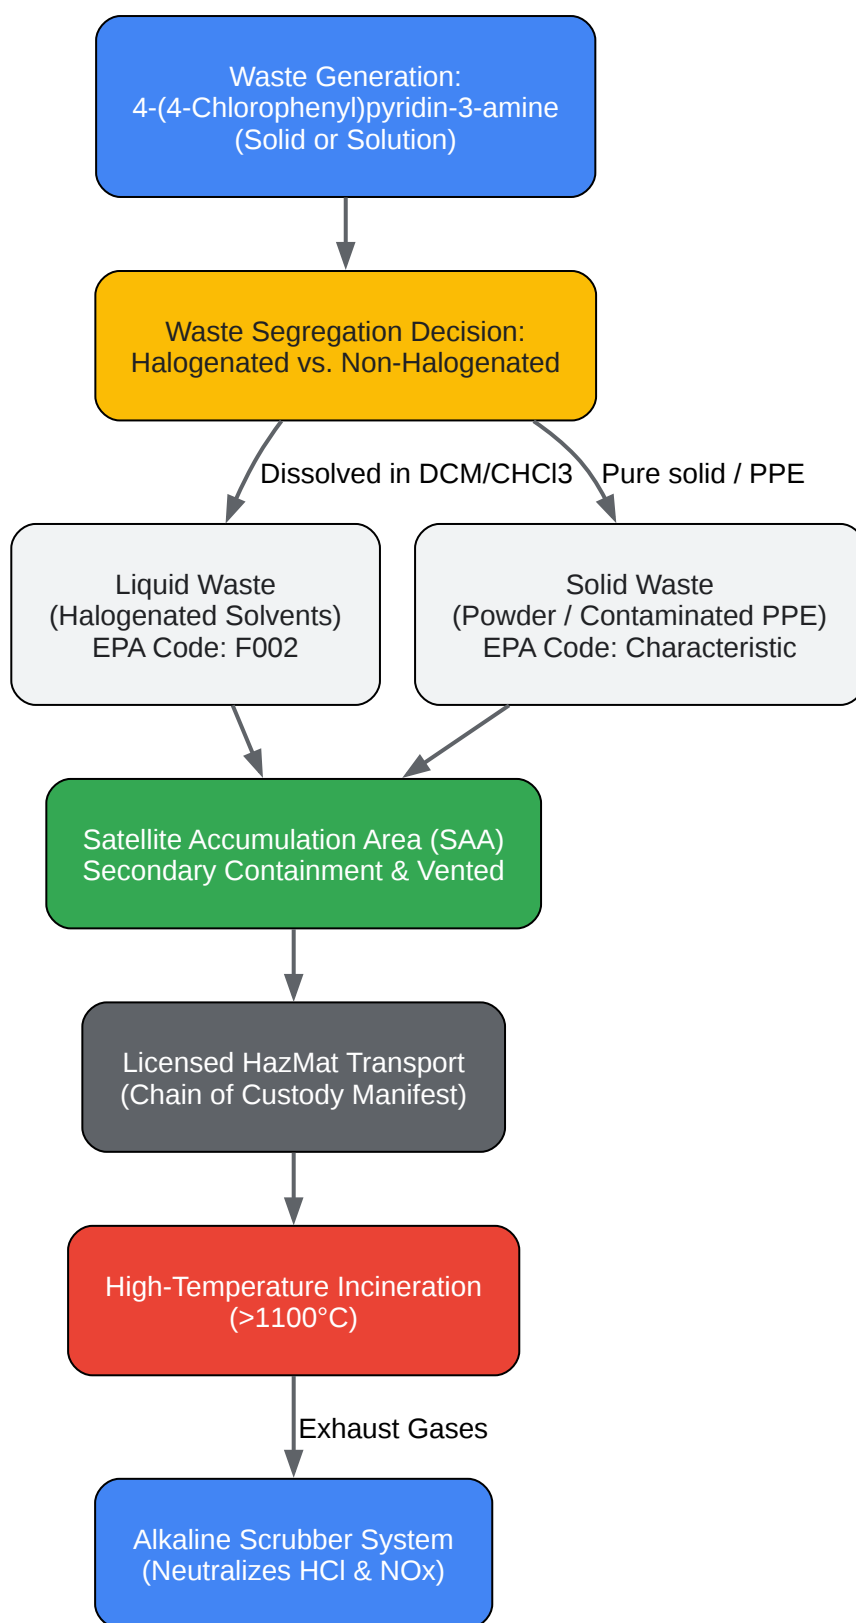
Waste Generation:
4-(4-Chlorophenyl)pyridin-3-amine
(Solid or Solution)

Waste Segregation Decision:
Halogenated vs. Non-Halogenated

Dissolved in DCM/CHCl3

Pure solid / PPE

Liquid Waste
(Halogenated Solvents)
EPA Code: F002

Solid Waste
(Powder / Contaminated PPE)
EPA Code: Characteristic

Satellite Accumulation Area (SAA)
Secondary Containment & Vented

Licensed HazMat Transport
(Chain of Custody Manifest)

High-Temperature Incineration
(>1100°C)

Exhaust Gases

Alkaline Scrubber System
(Neutralizes HCl & NOx)